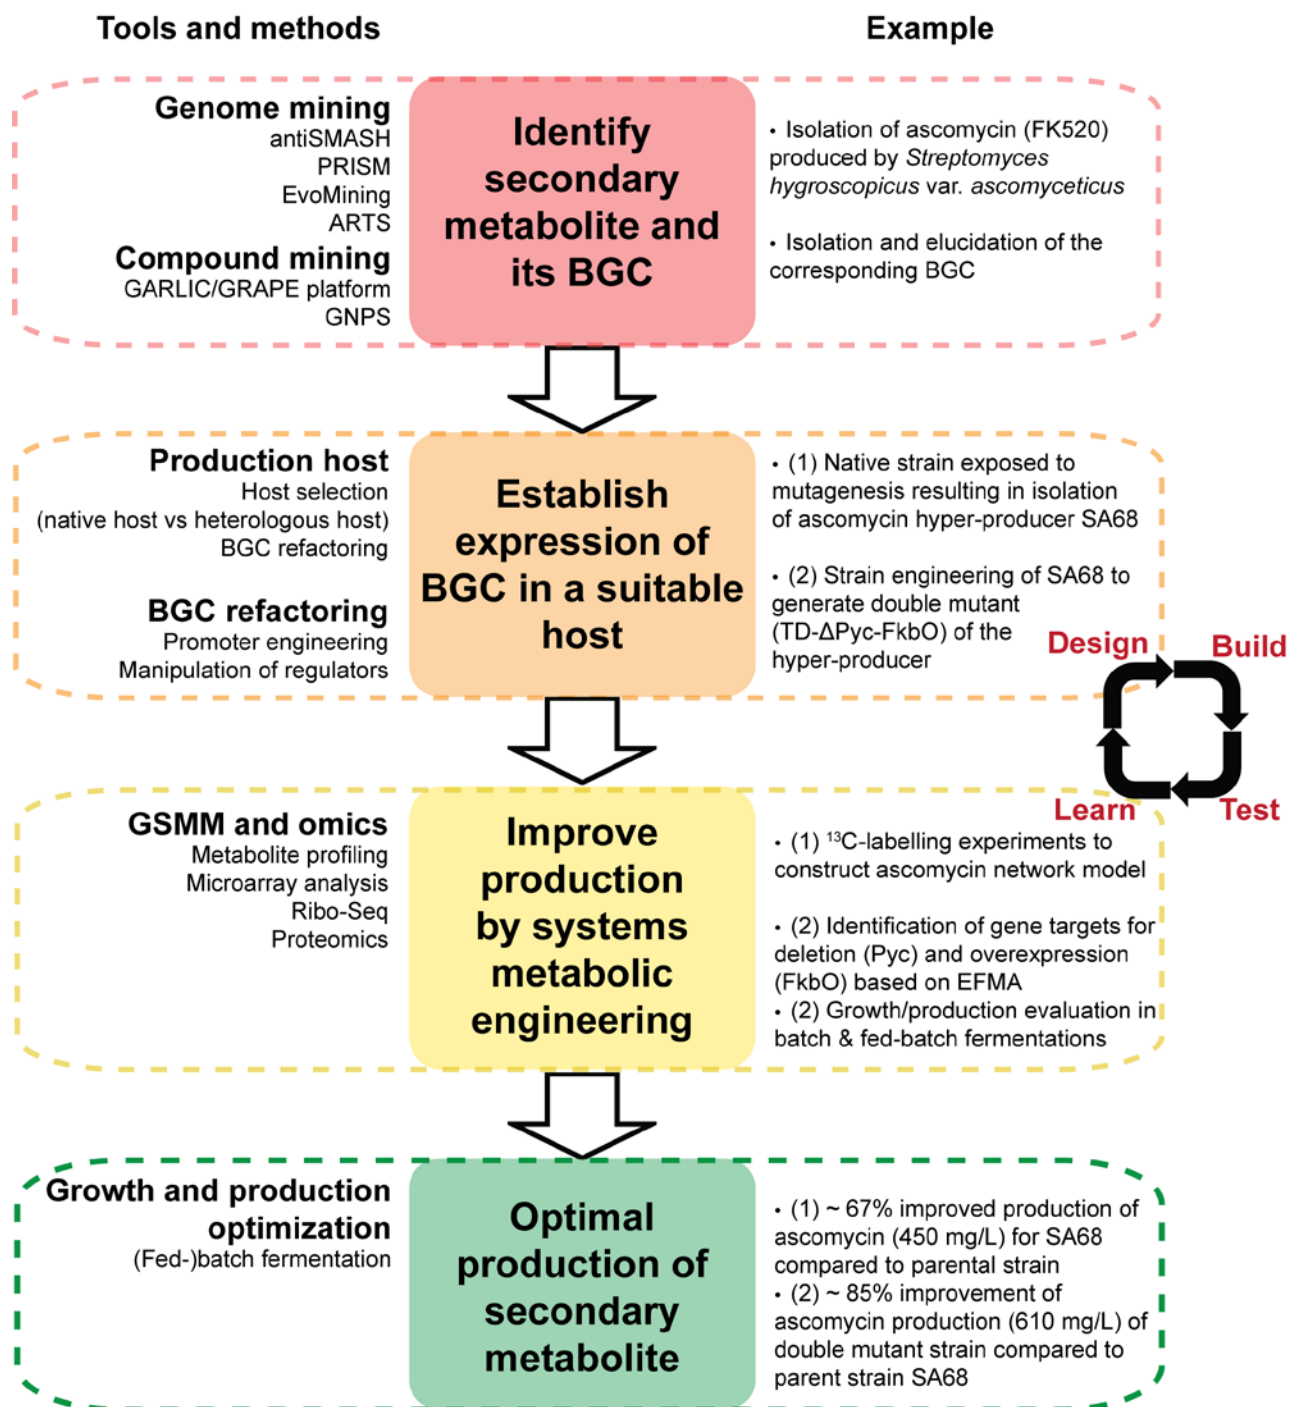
Tools and methods

Example

Genome mining
antiSMASH
PRISM
EvoMining
ARTS
Compound mining
GARLIC/GRAPE platform
GNPS

Identify secondary metabolite and its BGC

• Isolation of ascomycin (FK520) produced by *Streptomyces hygroscopicus* var. *ascomyceticus*

• Isolation and elucidation of the corresponding BGC

Production host
Host selection
(native host vs heterologous host)
BGC refactoring

BGC refactoring
Promoter engineering
Manipulation of regulators

Establish expression of BGC in a suitable host

• (1) Native strain exposed to mutagenesis resulting in isolation of ascomycin hyper-producer SA68

• (2) Strain engineering of SA68 to generate double mutant (TD-ΔPyc-FkbO) of the hyper-producer

Design
Build
Learn
Test

GSMM and omics
Metabolite profiling
Microarray analysis
Ribo-Seq
Proteomics

Improve production by systems metabolic engineering

• (1) $^{13}$C-labelling experiments to construct ascomycin network model

• (2) Identification of gene targets for deletion (Pyc) and overexpression (FkbO) based on EFMA
• (2) Growth/production evaluation in batch & fed-batch fermentations

Growth and production optimization
(Fed-)batch fermentation

Optimal production of secondary metabolite

• (1) ~ 67% improved production of ascomycin (450 mg/L) for SA68 compared to parental strain
• (2) ~ 85% improvement of ascomycin production (610 mg/L) of double mutant strain compared to parent strain SA68